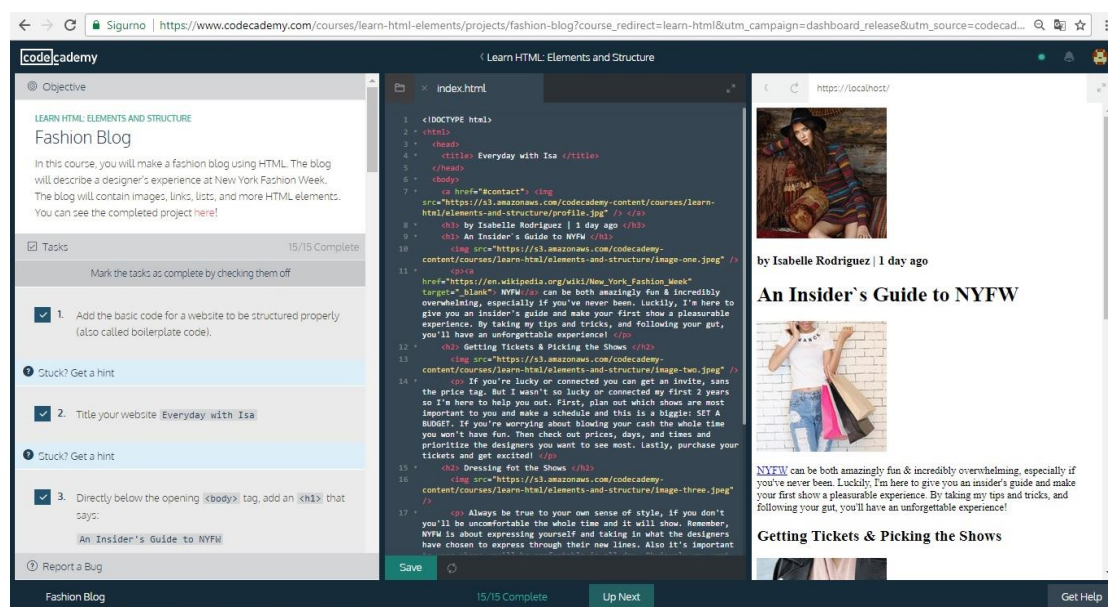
Sigurno | https://www.codecademy.com/courses/learn-html-elements/projects/fashion-blog?course_redirect=learn-html&utm_campaign=dashboard_release&utm_source=codecad...

codecademy

‹ Learn HTML: Elements and Structure

Objective

LEARN HTML: ELEMENTS AND STRUCTURE

Fashion Blog

In this course, you will make a fashion blog using HTML. The blog will describe a designer's experience at New York Fashion Week. The blog will contain images, links, lists, and more HTML elements. You can see the completed project here!

Tasks 15/15 Complete

Mark the tasks as complete by checking them off

1. Add the basic code for a website to be structured properly (also called boilerplate code).

Stuck? Get a hint

2. Title your website Everyday with Isa

Stuck? Get a hint

3. Directly below the opening <body> tag, add an <h1> that says:

An Insider's Guide to NYFW

Report a Bug

index.html

1 <!DOCTYPE html>
2 <html>
3 <head>
4 <title> Everyday with Isa </title>
5 </head>
6 <body>
7 <a href="#contact"> <img src="https://s3.amazonaws.com/codecademy-content/courses/learn-html/elements-and-structure/profile.jpg" /> </a>
8 <h3> by Isabelle Rodriguez | 1 day ago </h3>
9 <h1> An Insider`s Guide to NYFW </h1>
10 <img src="https://s3.amazonaws.com/codecademy-content/courses/learn-html/elements-and-structure/image-one.jpeg" />
11 <p><a href="https://en.wikipedia.org/wiki/New_York_Fashion_Week" target="_blank"> NYFW</a> can be both amazingly fun & incredibly overwhelming, especially if you've never been. Luckily, I'm here to give you an insider's guide and make your first show a pleasurable experience. By taking my tips and tricks, and following your gut, you'll have an unforgettable experience! </p>
12 <h2> Getting Tickets & Picking the Shows </h2>
13 <img src="https://s3.amazonaws.com/codecademy-content/courses/learn-html/elements-and-structure/image-two.jpeg" />
14 <p> If you're lucky or connected you can get an invite, sans the price tag. But I wasn't so lucky or connected my first 2 years so I'm here to help you out. First, plan out which shows are most important to you and make a schedule and this is a biggie: SET A BUDGET. If you're worrying about blowing your cash the whole time you won't have fun. Then check out prices, days, and times and prioritize the designers you want to see most. Lastly, purchase your tickets and get excited! </p>
15 <h2> Dressing fot the Shows </h2>
16 <img src="https://s3.amazonaws.com/codecademy-content/courses/learn-html/elements-and-structure/image-three.jpeg" />
17 <p> Always be true to your own sense of style, if you don't you'll be uncomfortable the whole time and it will show. Remember, NYFW is about expressing yourself and taking in what the designers have chosen to express through their new lines. Also it's important

Save

https://localhost/

by Isabelle Rodriguez | 1 day ago

An Insider`s Guide to NYFW

NYFW can be both amazingly fun & incredibly overwhelming, especially if you've never been. Luckily, I'm here to give you an insider's guide and make your first show a pleasurable experience. By taking my tips and tricks, and following your gut, you'll have an unforgettable experience!

Getting Tickets & Picking the Shows

Fashion Blog 15/15 Complete Up Next Get Help